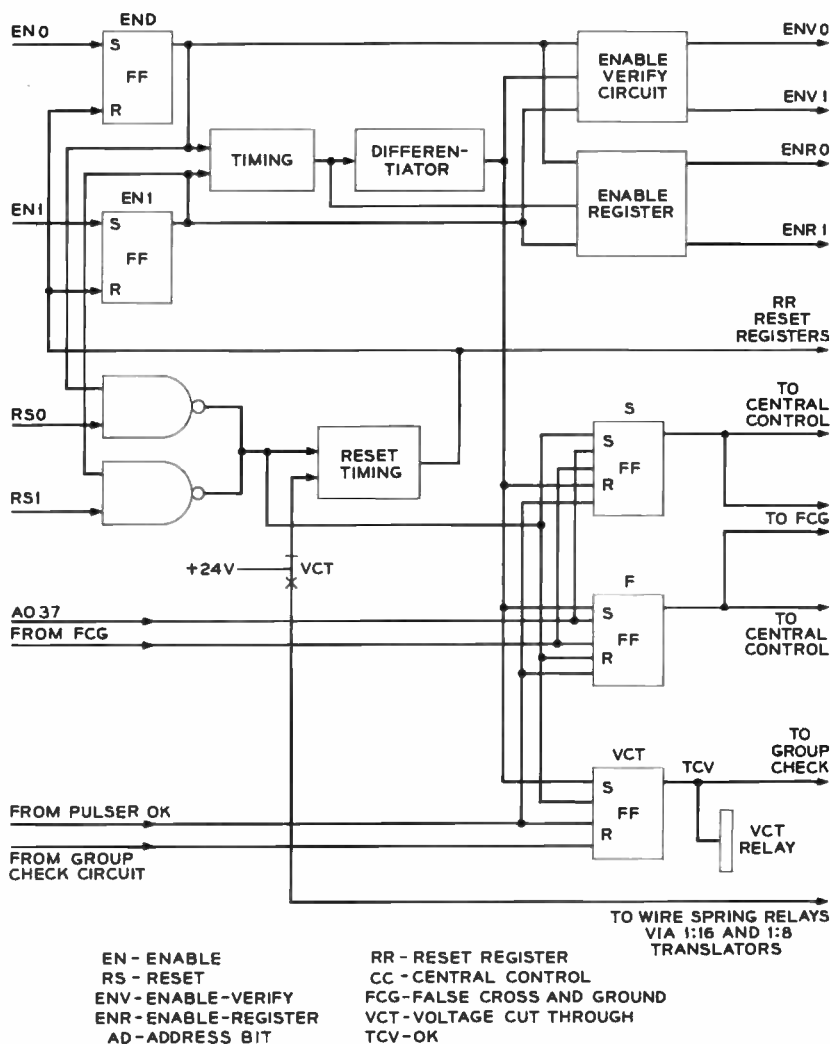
EN 0
END
S
FF
R
ENV 0
ENABLE VERIFY CIRCUIT
ENV 1
TIMING
DIFFEREN-TIATOR
ENR 0
EN 1
EN1
S
FF
R
ENABLE REGISTER
ENR 1
RR RESET REGISTERS
RS0
RESET TIMING
S
S
FF
R
TO CENTRAL CONTROL
RS1
TO FCG
+24V
VCT
A0 37
FROM FCG
F
S
FF
R
TO CENTRAL CONTROL
VCT
S
FF
R
TCV
TO GROUP CHECK
FROM PULSER OK
VCT RELAY
FROM GROUP CHECK CIRCUIT
TO WIRE SPRING RELAYS VIA 1:16 AND 1:8 TRANSLATORS

EN - ENABLE
RS - RESET
ENV - ENABLE-VERIFY
ENR - ENABLE-REGISTER
AD - ADDRESS BIT

RR - RESET REGISTER
CC - CENTRAL CONTROL
FCG - FALSE CROSS AND GROUND
VCT - VOLTAGE CUT THROUGH
TCV - OK